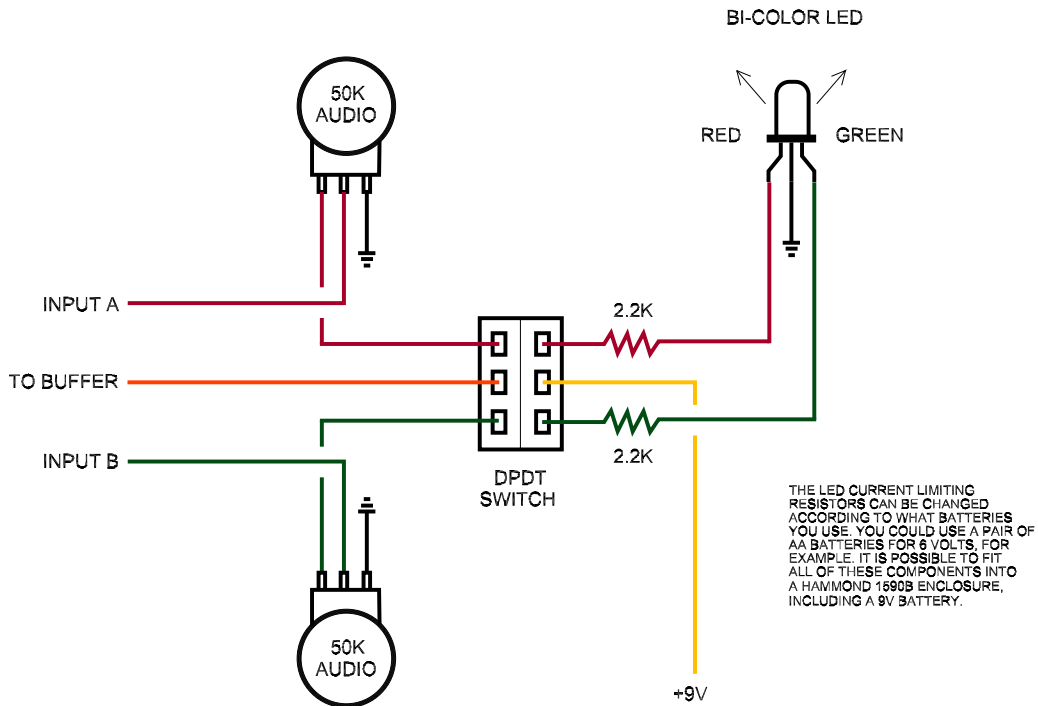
BI-COLOR LED

50K
AUDIO

RED

GREEN

INPUT A

2.2K

TO BUFFER

INPUT B

2.2K

DPDT
SWITCH

THE LED CURRENT LIMITING RESISTORS CAN BE CHANGED ACCORDING TO WHAT BATTERIES YOU USE. YOU COULD USE A PAIR OF AA BATTERIES FOR 6 VOLTS, FOR EXAMPLE. IT IS POSSIBLE TO FIT ALL OF THESE COMPONENTS INTO A HAMMOND 1590B ENCLOSURE, INCLUDING A 9V BATTERY.

50K
AUDIO

+9V